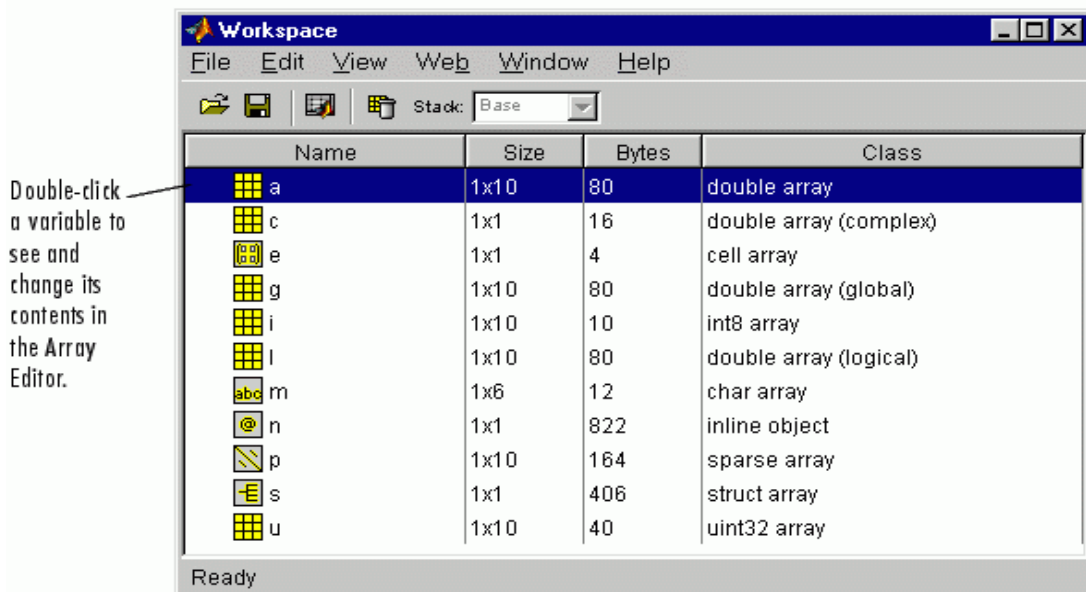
Double-click a variable to see and change its contents in the Array Editor.

Workspace

File Edit View Web Window Help

Stack: Base

| Name | Size | Bytes | Class |
|---|---|---|---|
| a | 1x10 | 80 | double array |
| c | 1x1 | 16 | double array (complex) |
| e | 1x1 | 4 | cell array |
| g | 1x10 | 80 | double array (global) |
| i | 1x10 | 10 | int8 array |
| l | 1x10 | 80 | double array (logical) |
| abc m | 1x6 | 12 | char array |
| n | 1x1 | 822 | inline object |
| p | 1x10 | 164 | sparse array |
| s | 1x1 | 406 | struct array |
| u | 1x10 | 40 | uint32 array |

Ready